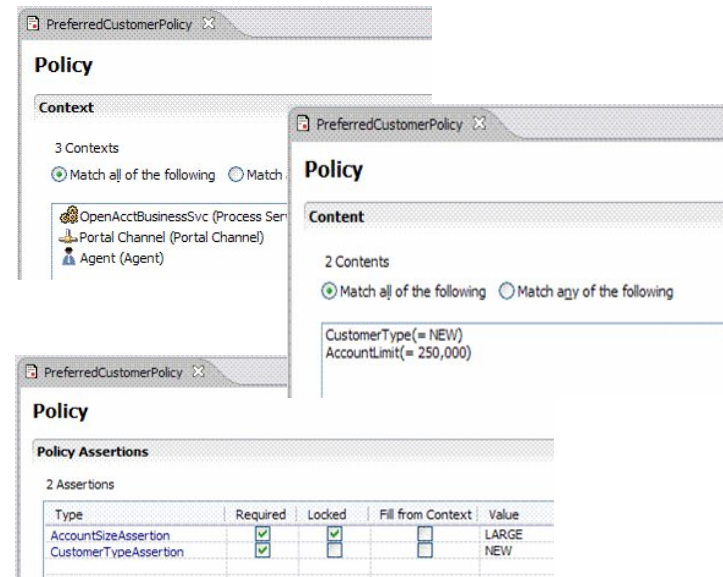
PreferredCustomerPolicy

Policy

Context

3 Contexts

Match all of the following   Match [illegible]

OpenAcctBusinessSvc (Process Serv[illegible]
Portal Channel (Portal Channel)
Agent (Agent)

PreferredCustomerPolicy

Policy

Content

2 Contents

Match all of the following   Match any of the following

CustomerType(= NEW)
AccountLimit(= 250,000)

PreferredCustomerPolicy

Policy

Policy Assertions

2 Assertions

| Type | Required | Locked | Fill from Context | Value |
|---|---|---|---|---|
| AccountSizeAssertion | ☑ | ☑ | ☐ | LARGE |
| CustomerTypeAssertion | ☑ | ☐ | ☐ | NEW |